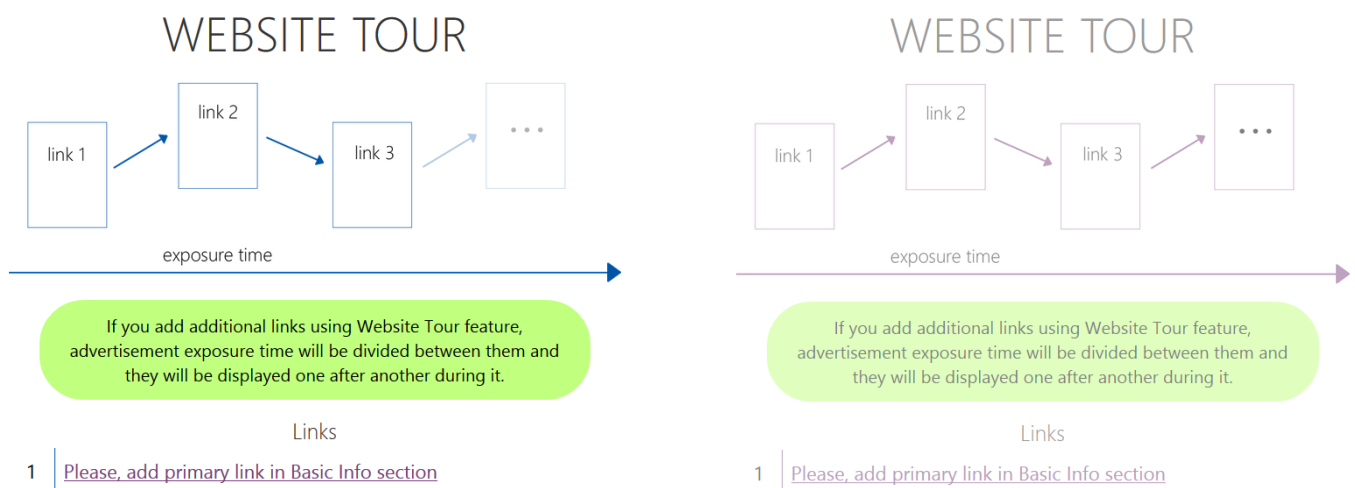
WEBSITE TOUR

link 1

link 2

link 3

• • •

exposure time

If you add additional links using Website Tour feature, advertisement exposure time will be divided between them and they will be displayed one after another during it.

Links

1 Please, add primary link in Basic Info section

WEBSITE TOUR

link 1

link 2

link 3

• • •

exposure time

If you add additional links using Website Tour feature, advertisement exposure time will be divided between them and they will be displayed one after another during it.

Links

1 Please, add primary link in Basic Info section